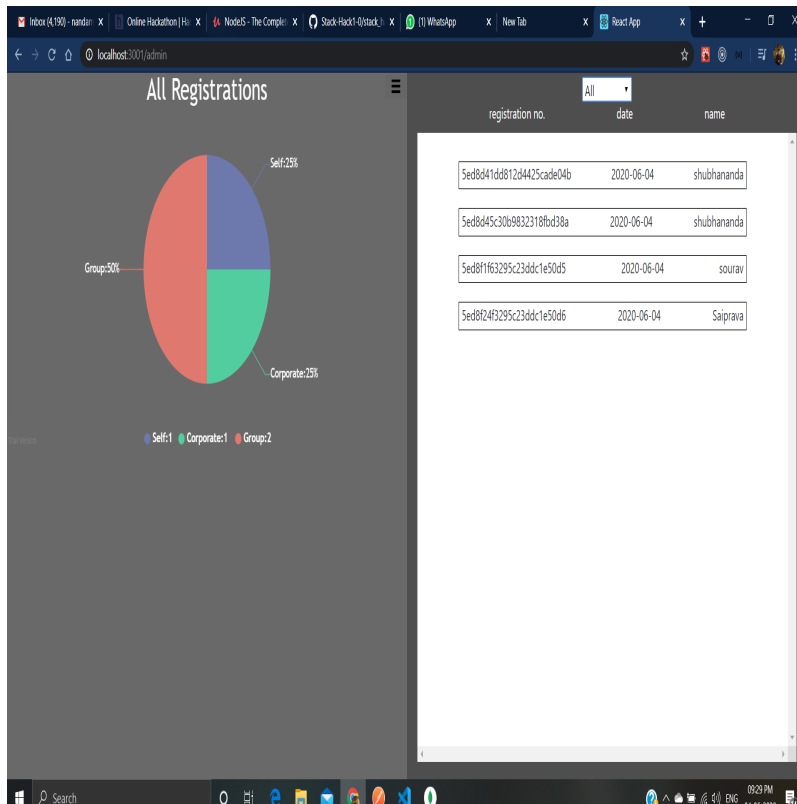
Inbox (4,190) - nandan X
Online Hackathon | Ha X
NodeJS - The Complet X
Stack-Hack1-0/stack_h X
(1) WhatsApp X
New Tab X
React App X
+

localhost:3001/admin

All Registrations

Self:25%
Group:50%
Corporate:25%

Self:1 Corporate:1 Group:2

All

| registration no. | date | name |
|---|---|---|
| 5ed8d41dd812d4425cade04b | 2020-06-04 | shubhananda |
| 5ed8d45c30b9832318fbd38a | 2020-06-04 | shubhananda |
| 5ed8f1f63295c23ddc1e50d5 | 2020-06-04 | sourav |
| 5ed8f24f3295c23ddc1e50d6 | 2020-06-04 | Saiprava |

Search
ENG
09:29 PM